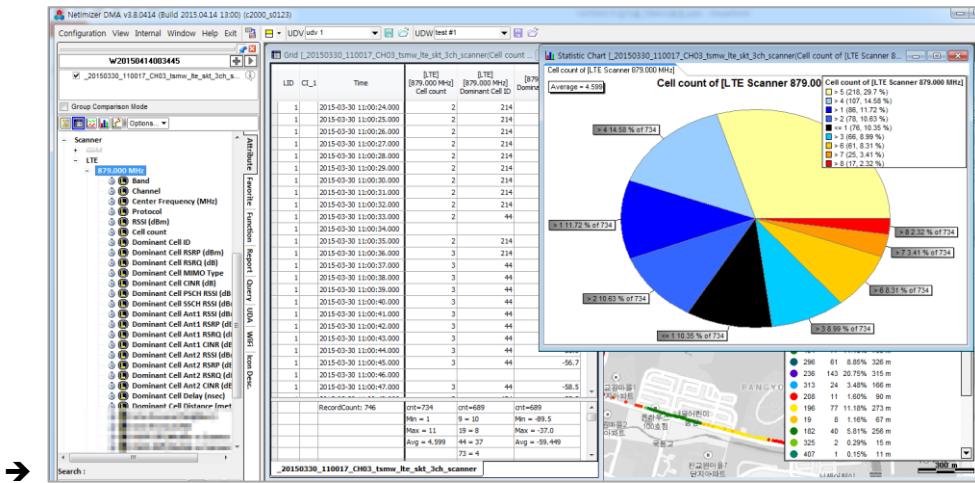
Netimizer DMA v3.8.0414 (Build 2015.04.14 13:00) (c2000_s0123)

Configuration View Internal Window Help Exit

UDV udv 1 UDW test #1

W20150414003445

_20150330_110017_CH03_tsmw_lte_skt_3ch_s...

Group Comparison Mode

Options...

Scanner
LTE
879.000 MHz
Band
Channel
Center Frequency (MHz)
Protocol
RSSI (dBm)
Cell count
Dominant Cell ID
Dominant Cell RSRP (dBm)
Dominant Cell RSRQ (dB)
Dominant Cell MIMO Type
Dominant Cell CINR (dB)
Dominant Cell PSCH RSSI (dB
Dominant Cell SSCH RSSI (dB
Dominant Cell Ant1 RSSI (dB
Dominant Cell Ant1 RSRP (dB
Dominant Cell Ant1 RSRQ (dB
Dominant Cell Ant1 CINR (dB
Dominant Cell Ant2 RSSI (dB
Dominant Cell Ant2 RSRP (dB
Dominant Cell Ant2 RSRQ (dB
Dominant Cell Ant2 CINR (dB
Dominant Cell Delay (nsec)
Dominant Cell Distance (met

Search :

Attribute Favorite Function Report Query UDA WiFi Icon Desc.

Grid [_20150330_110017_CH03_tsmw_lte_skt_3ch_scanner(Cell count ...

| LID | CI_1 | Time | [LTE] [879.000 MHz] Cell count | [LTE] [879.000 MHz] Dominant Cell ID | Domina |
|---|---|---|---|---|---|
| 1 | | 2015-03-30 11:00:24.000 | 2 | 214 | |
| 1 | | 2015-03-30 11:00:25.000 | 2 | 214 | |
| 1 | | 2015-03-30 11:00:26.000 | 2 | 214 | |
| 1 | | 2015-03-30 11:00:27.000 | 2 | 214 | |
| 1 | | 2015-03-30 11:00:28.000 | 2 | 214 | |
| 1 | | 2015-03-30 11:00:29.000 | 2 | 214 | |
| 1 | | 2015-03-30 11:00:30.000 | 2 | 214 | |
| 1 | | 2015-03-30 11:00:31.000 | 2 | 214 | |
| 1 | | 2015-03-30 11:00:32.000 | 2 | 214 | |
| 1 | | 2015-03-30 11:00:33.000 | 2 | 44 | |
| 1 | | 2015-03-30 11:00:34.000 | | | |
| 1 | | 2015-03-30 11:00:35.000 | 2 | 214 | |
| 1 | | 2015-03-30 11:00:36.000 | 3 | 214 | |
| 1 | | 2015-03-30 11:00:37.000 | 3 | 44 | |
| 1 | | 2015-03-30 11:00:38.000 | 3 | 44 | |
| 1 | | 2015-03-30 11:00:39.000 | 3 | 44 | |
| 1 | | 2015-03-30 11:00:40.000 | 3 | 44 | |
| 1 | | 2015-03-30 11:00:41.000 | 3 | 44 | |
| 1 | | 2015-03-30 11:00:42.000 | 3 | 44 | |
| 1 | | 2015-03-30 11:00:43.000 | 3 | 44 | |
| 1 | | 2015-03-30 11:00:44.000 | 3 | 44 | |
| 1 | | 2015-03-30 11:00:45.000 | 3 | 44 | -56.7 |
| 1 | | 2015-03-30 11:00:46.000 | | | |
| 1 | | 2015-03-30 11:00:47.000 | 3 | 44 | -58.5 |

RecordCount: 746
cnt=734 Min = 1 Max = 11 Avg = 4.599
cnt=689 9 = 10 19 = 8 44 = 37 73 = 4
cnt=689 Min = -89.5 Max = -37.0 Avg = -59.449

_20150330_110017_CH03_tsmw_lte_skt_3ch_scanner

Statistic Chart [_20150330_110017_CH03_tsmw_lte_skt_3ch_scanner(Cell count of [LTE Scanner 8...

Cell count of [LTE Scanner 879.000 MHz]

Average = 4.599

Cell count of [LTE Scanner 879.000 MHz]

Cell count of [LTE Scanner 879.000 MHz]
> 5 (218, 29.7 %)
> 4 (107, 14.58 %)
> 1 (86, 11.72 %)
> 2 (78, 10.63 %)
<= 1 (76, 10.35 %)
> 3 (66, 8.99 %)
> 6 (61, 8.31 %)
> 7 (25, 3.41 %)
> 8 (17, 2.32 %)

> 4 14.58 % of 734
> 1 11.72 % of 734
> 2 10.63 % of 734
<= 1 10.35 % of 734
> 3 8.99 % of 734
> 6 8.31 % of 734
> 7 3.41 % of 734
> 8 2.32 % of 734

| 298 | 61 | 8.85% | 326 m |
|---|---|---|---|
| 236 | 143 | 20.75% | 315 m |
| 313 | 24 | 3.48% | 166 m |
| 208 | 11 | 1.60% | 90 m |
| 196 | 77 | 11.18% | 273 m |
| 19 | 8 | 1.16% | 67 m |
| 182 | 40 | 5.81% | 256 m |
| 325 | 2 | 0.29% | 15 m |
| 407 | 1 | 0.15% | 11 m |

PANGYO
300 m

➔